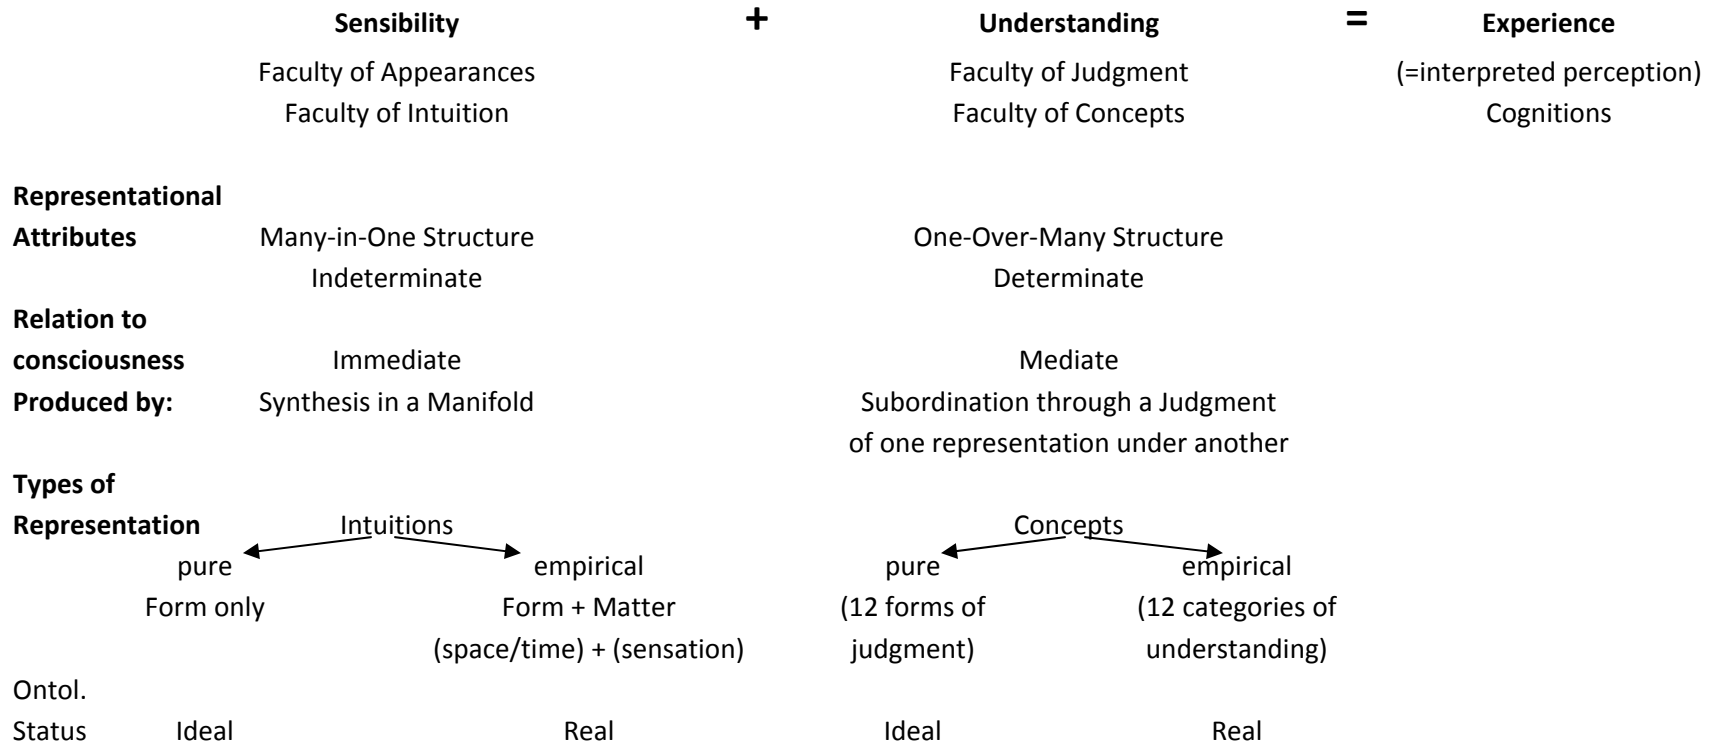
Sensibility + Understanding = Experience

Faculty of Appearances
Faculty of Intuition

Faculty of Judgment
Faculty of Concepts

(=interpreted perception)
Cognitions

**Representational Attributes** Many-in-One Structure Indeterminate | One-Over-Many Structure Determinate

**Relation to consciousness** Immediate | Mediate

**Produced by:** Synthesis in a Manifold | Subordination through a Judgment of one representation under another

**Types of Representation** Intuitions | Concepts

pure
Form only

empirical
Form + Matter
(space/time) + (sensation)

pure
(12 forms of judgment)

empirical
(12 categories of understanding)

Ontol. Status Ideal | Real | Ideal | Real